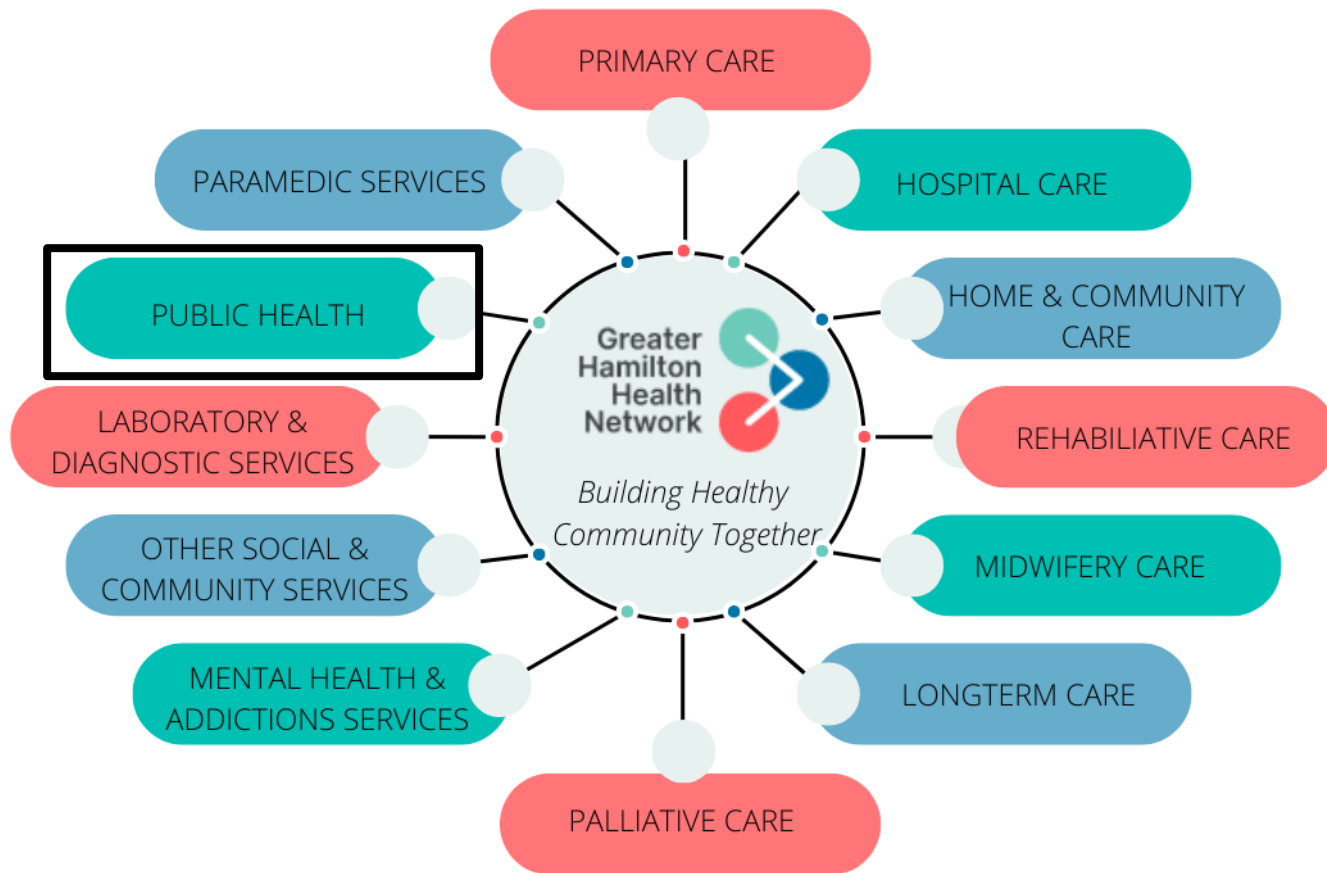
PRIMARY CARE

PARAMEDIC SERVICES

HOSPITAL CARE

PUBLIC HEALTH

HOME & COMMUNITY CARE

Greater Hamilton Health Network

LABORATORY & DIAGNOSTIC SERVICES

REHABILIATIVE CARE

Building Healthy Community Together

OTHER SOCIAL & COMMUNITY SERVICES

MIDWIFERY CARE

MENTAL HEALTH & ADDICTIONS SERVICES

LONGTERM CARE

PALLIATIVE CARE